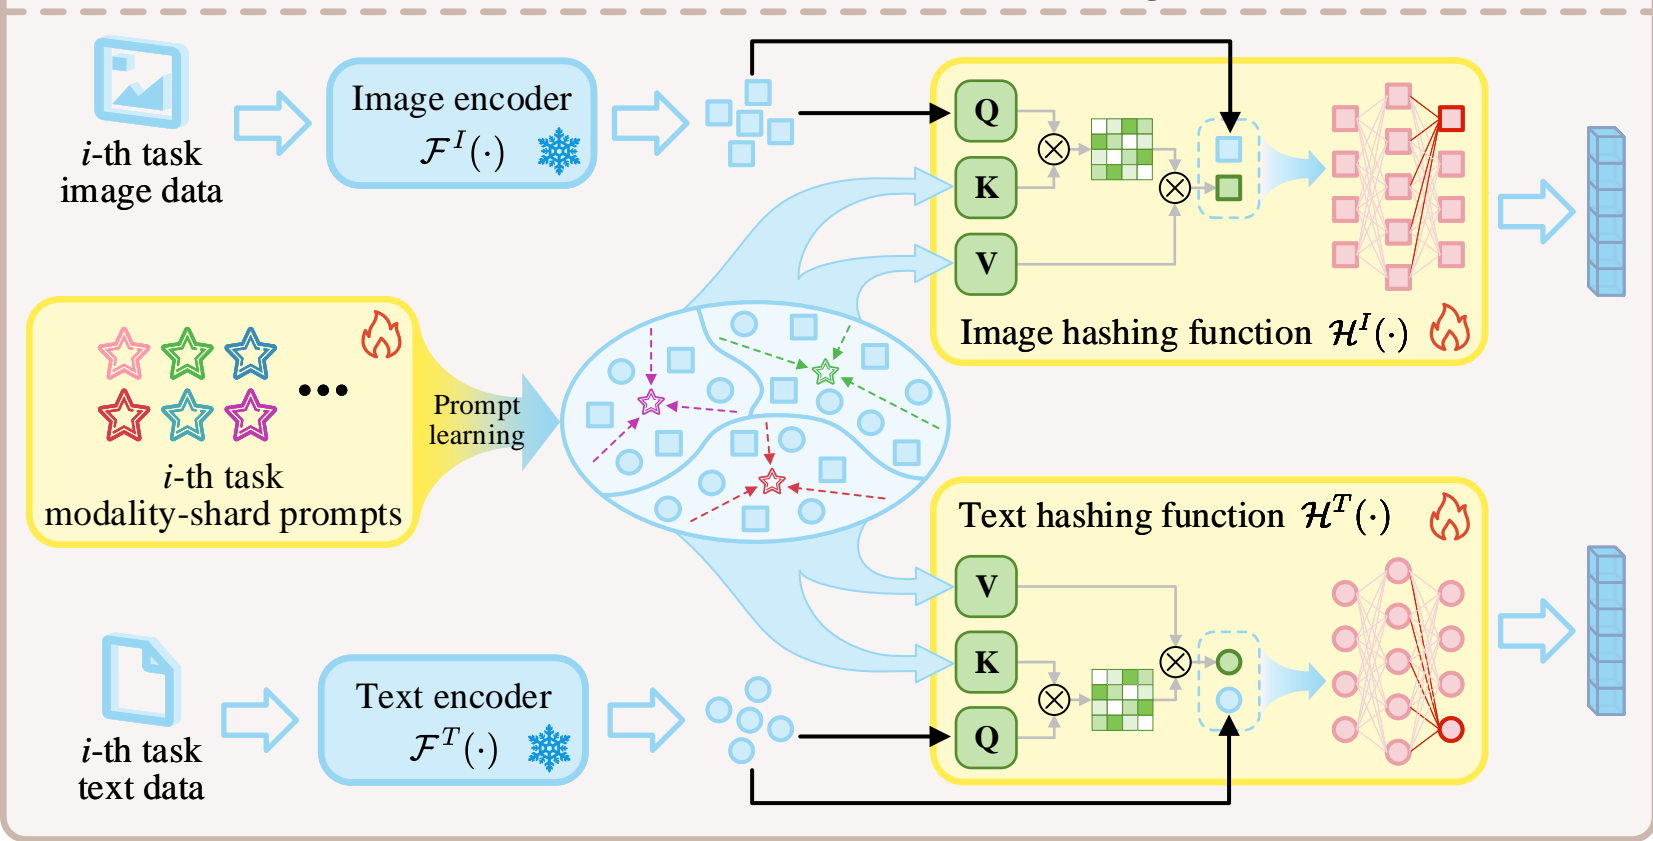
$i$-th task image data

Image encoder $\mathcal{F}^I(\cdot)$

Q

K

V

Image hashing function $\mathcal{H}^I(\cdot)$

$i$-th task modality-shard prompts

Prompt learning

Text hashing function $\mathcal{H}^T(\cdot)$

V

K

Q

$i$-th task text data

Text encoder $\mathcal{F}^T(\cdot)$